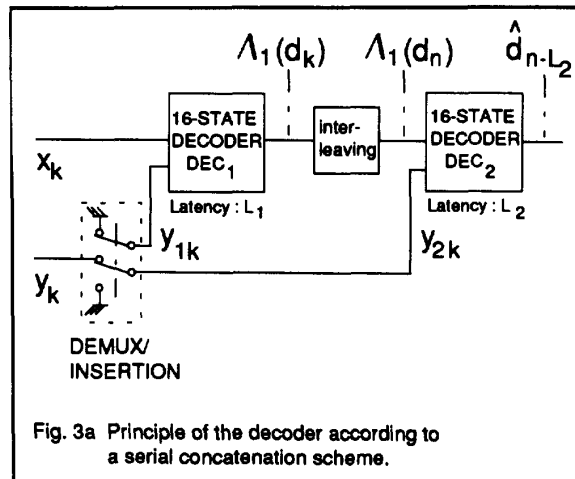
$\Lambda_1(d_k)$ $\Lambda_1(d_n)$ $\hat{d}_{n-L_2}$

$x_k$

16-STATE DECODER $DEC_1$

Latency : $L_1$

Inter-leaving

16-STATE DECODER $DEC_2$

Latency : $L_2$

$y_{1k}$

$y_{2k}$

$y_k$

DEMUX/ INSERTION

Fig. 3a Principle of the decoder according to a serial concatenation scheme.